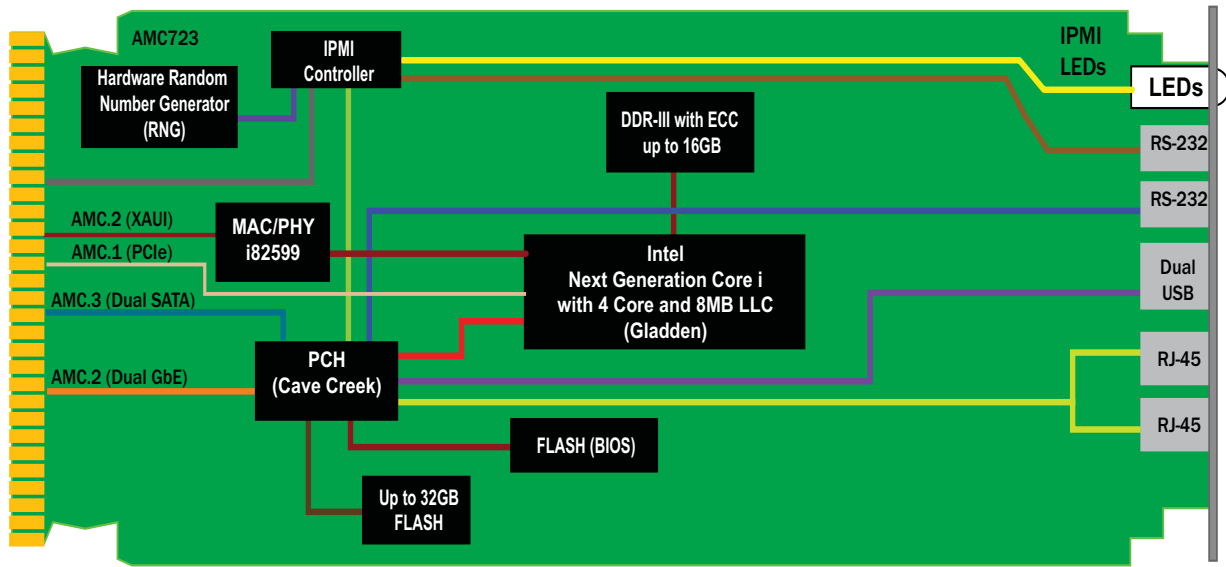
AMC723

IPMI Controller

Hardware Random Number Generator (RNG)

IPMI LEDs

LEDs

RS-232

DDR-III with ECC up to 16GB

RS-232

AMC.2 (XAUI)

MAC/PHY i82599

AMC.1 (PCIe)

Intel Next Generation Core i with 4 Core and 8MB LLC (Gladden)

Dual USB

AMC.3 (Dual SATA)

PCH (Cave Creek)

RJ-45

AMC.2 (Dual GbE)

RJ-45

FLASH (BIOS)

Up to 32GB FLASH